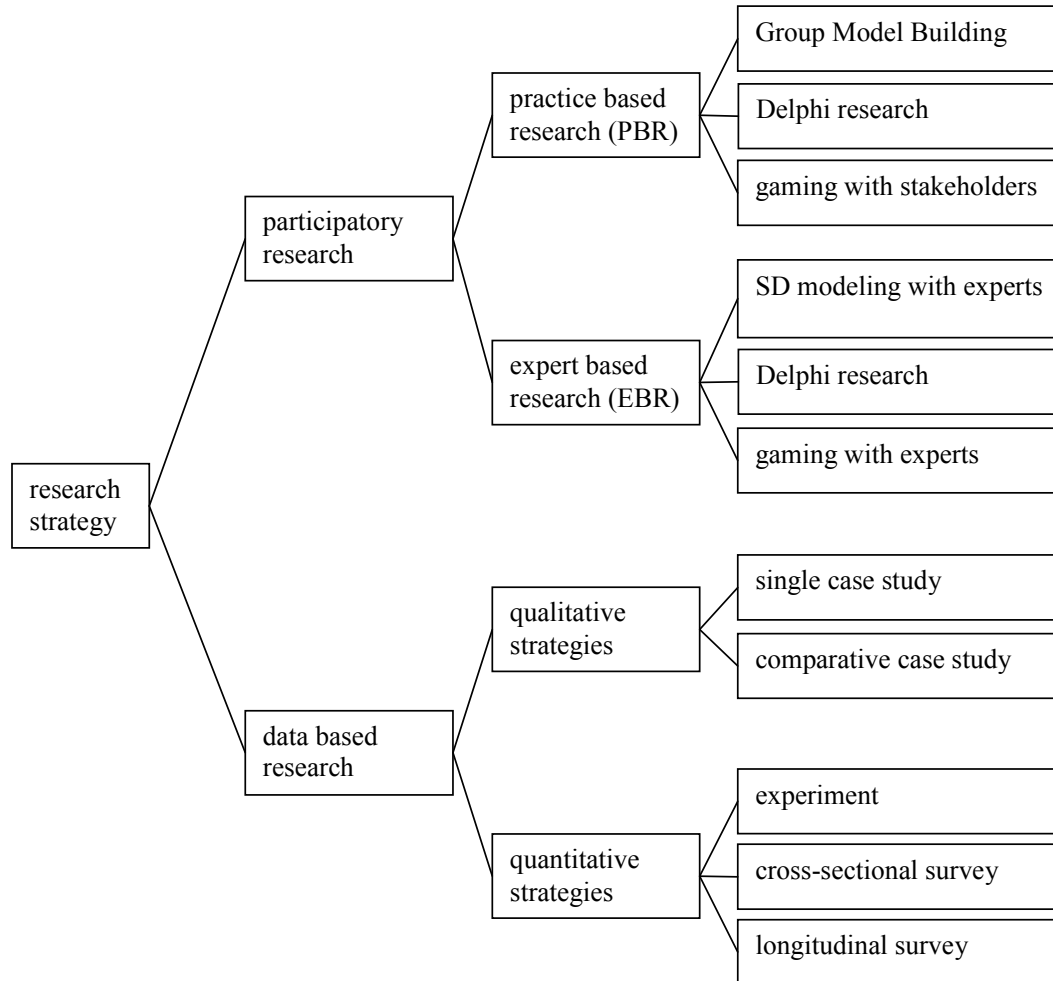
research strategy

participatory research

practice based research (PBR)

Group Model Building

Delphi research

gaming with stakeholders

expert based research (EBR)

SD modeling with experts

Delphi research

gaming with experts

data based research

qualitative strategies

single case study

comparative case study

quantitative strategies

experiment

cross-sectional survey

longitudinal survey